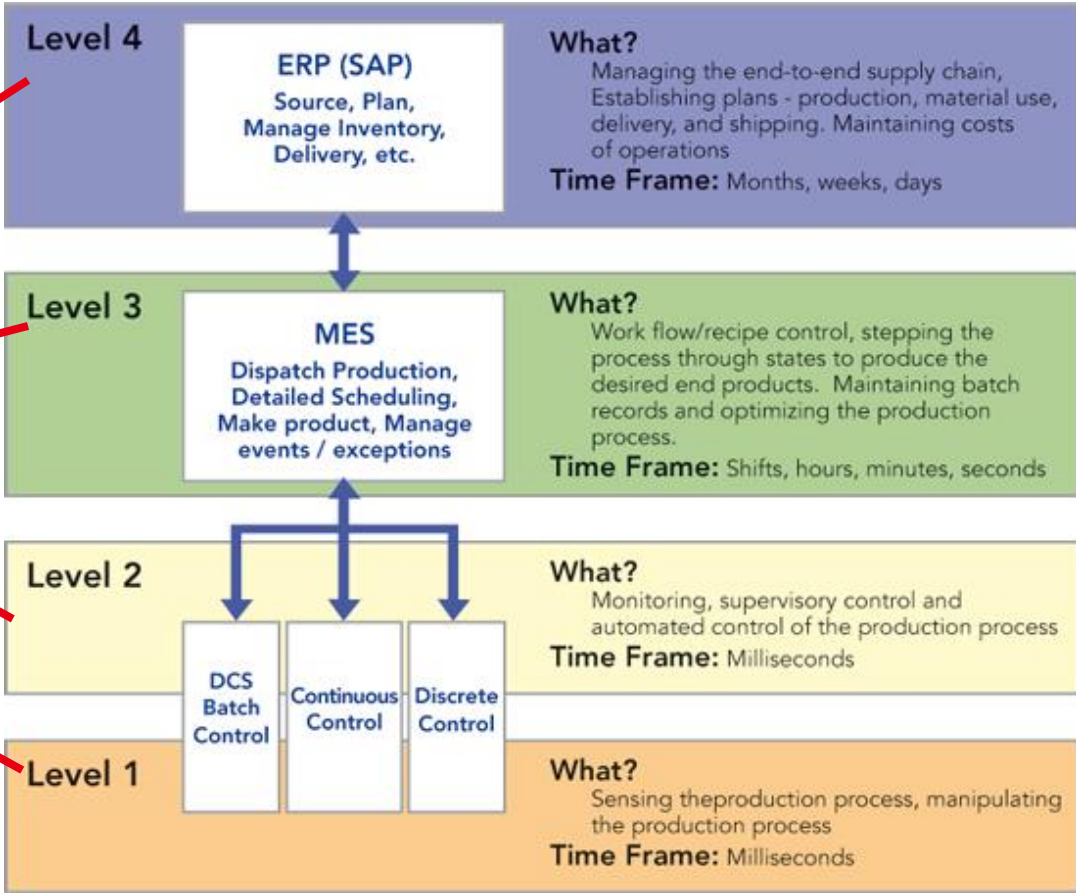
Level 4

ERP (SAP)
Source, Plan, Manage Inventory, Delivery, etc.

What?
Managing the end-to-end supply chain, Establishing plans - production, material use, delivery, and shipping. Maintaining costs of operations
Time Frame: Months, weeks, days

Level 3

MES
Dispatch Production, Detailed Scheduling, Make product, Manage events / exceptions

What?
Work flow/recipe control, stepping the process through states to produce the desired end products. Maintaining batch records and optimizing the production process.
Time Frame: Shifts, hours, minutes, seconds

Level 2

What?
Monitoring, supervisory control and automated control of the production process
Time Frame: Milliseconds

DCS Batch Control

Continuous Control

Discrete Control

Level 1

What?
Sensing theproduction process, manipulating the production process
Time Frame: Milliseconds